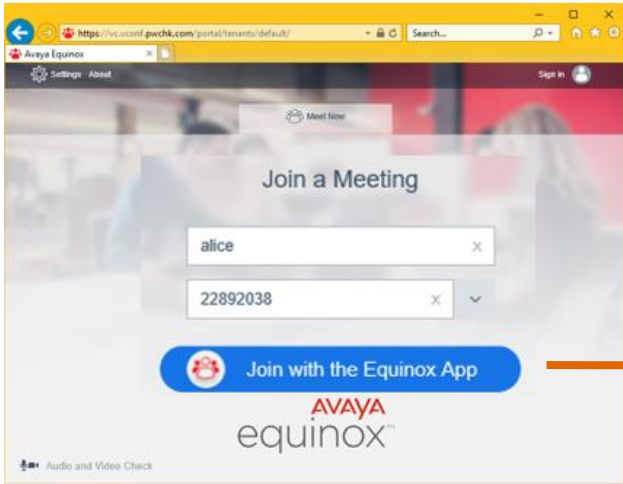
https://vc.vconf.pwchk.com/portal/tenants/default/

Search...

Avaya Equinox

Settings About

Sign in

Meet Now

Join a Meeting

alice

22892038

Join with the Equinox App

AVAYA
equinox™

Audio and Video Check